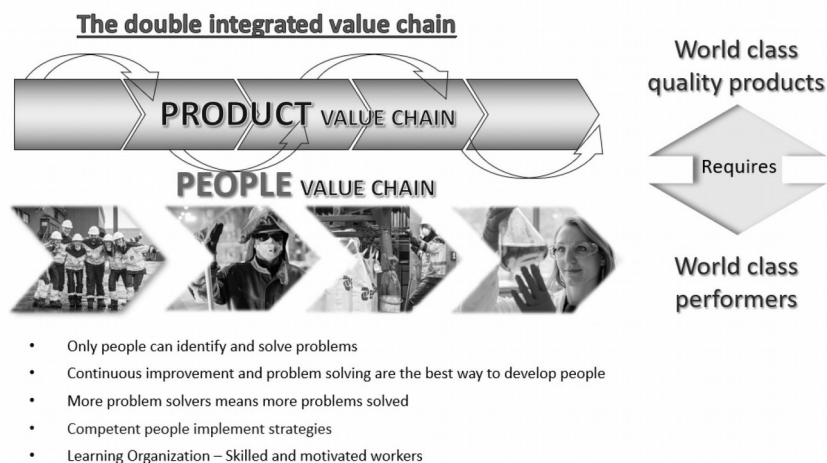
The double integrated value chain

PRODUCT VALUE CHAIN

PEOPLE VALUE CHAIN

World class quality products

Requires

World class performers

- Only people can identify and solve problems
- Continuous improvement and problem solving are the best way to develop people
- More problem solvers means more problems solved
- Competent people implement strategies
- Learning Organization – Skilled and motivated workers